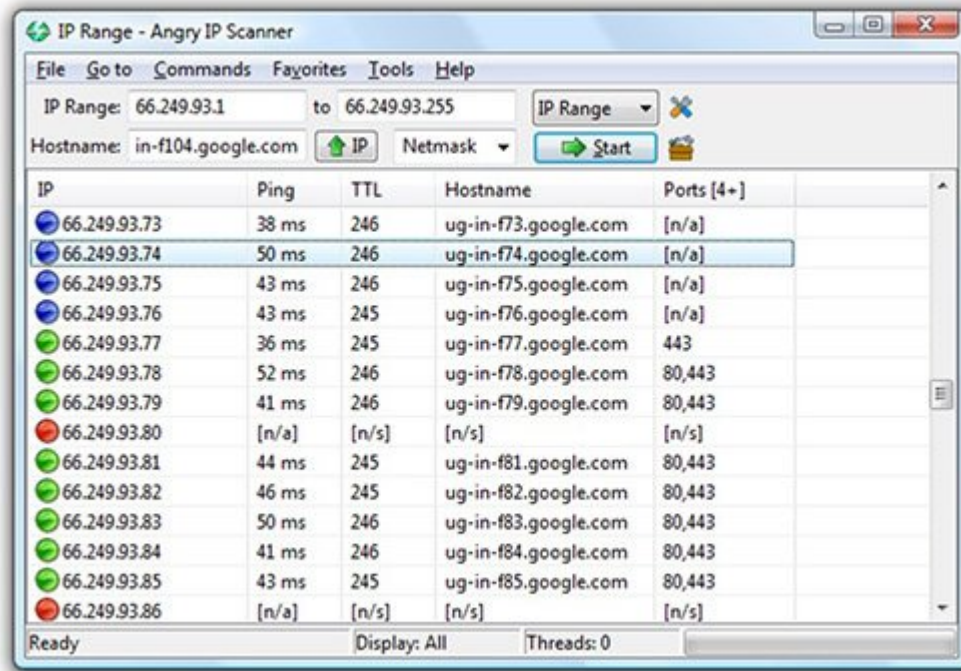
IP Range - Angry IP Scanner

File Go to Commands Favorites Tools Help

IP Range: 66.249.93.1 to 66.249.93.255 IP Range

Hostname: in-f104.google.com IP Netmask Start

| IP | Ping | TTL | Hostname | Ports [4+] |
|---|---|---|---|---|
| 66.249.93.73 | 38 ms | 246 | ug-in-f73.google.com | [n/a] |
| 66.249.93.74 | 50 ms | 246 | ug-in-f74.google.com | [n/a] |
| 66.249.93.75 | 43 ms | 246 | ug-in-f75.google.com | [n/a] |
| 66.249.93.76 | 43 ms | 245 | ug-in-f76.google.com | [n/a] |
| 66.249.93.77 | 36 ms | 245 | ug-in-f77.google.com | 443 |
| 66.249.93.78 | 52 ms | 246 | ug-in-f78.google.com | 80,443 |
| 66.249.93.79 | 41 ms | 246 | ug-in-f79.google.com | 80,443 |
| 66.249.93.80 | [n/a] | [n/s] | [n/s] | [n/s] |
| 66.249.93.81 | 44 ms | 245 | ug-in-f81.google.com | 80,443 |
| 66.249.93.82 | 46 ms | 245 | ug-in-f82.google.com | 80,443 |
| 66.249.93.83 | 50 ms | 246 | ug-in-f83.google.com | 80,443 |
| 66.249.93.84 | 41 ms | 246 | ug-in-f84.google.com | 80,443 |
| 66.249.93.85 | 43 ms | 245 | ug-in-f85.google.com | 80,443 |
| 66.249.93.86 | [n/a] | [n/s] | [n/s] | [n/s] |

Ready Display: All Threads: 0